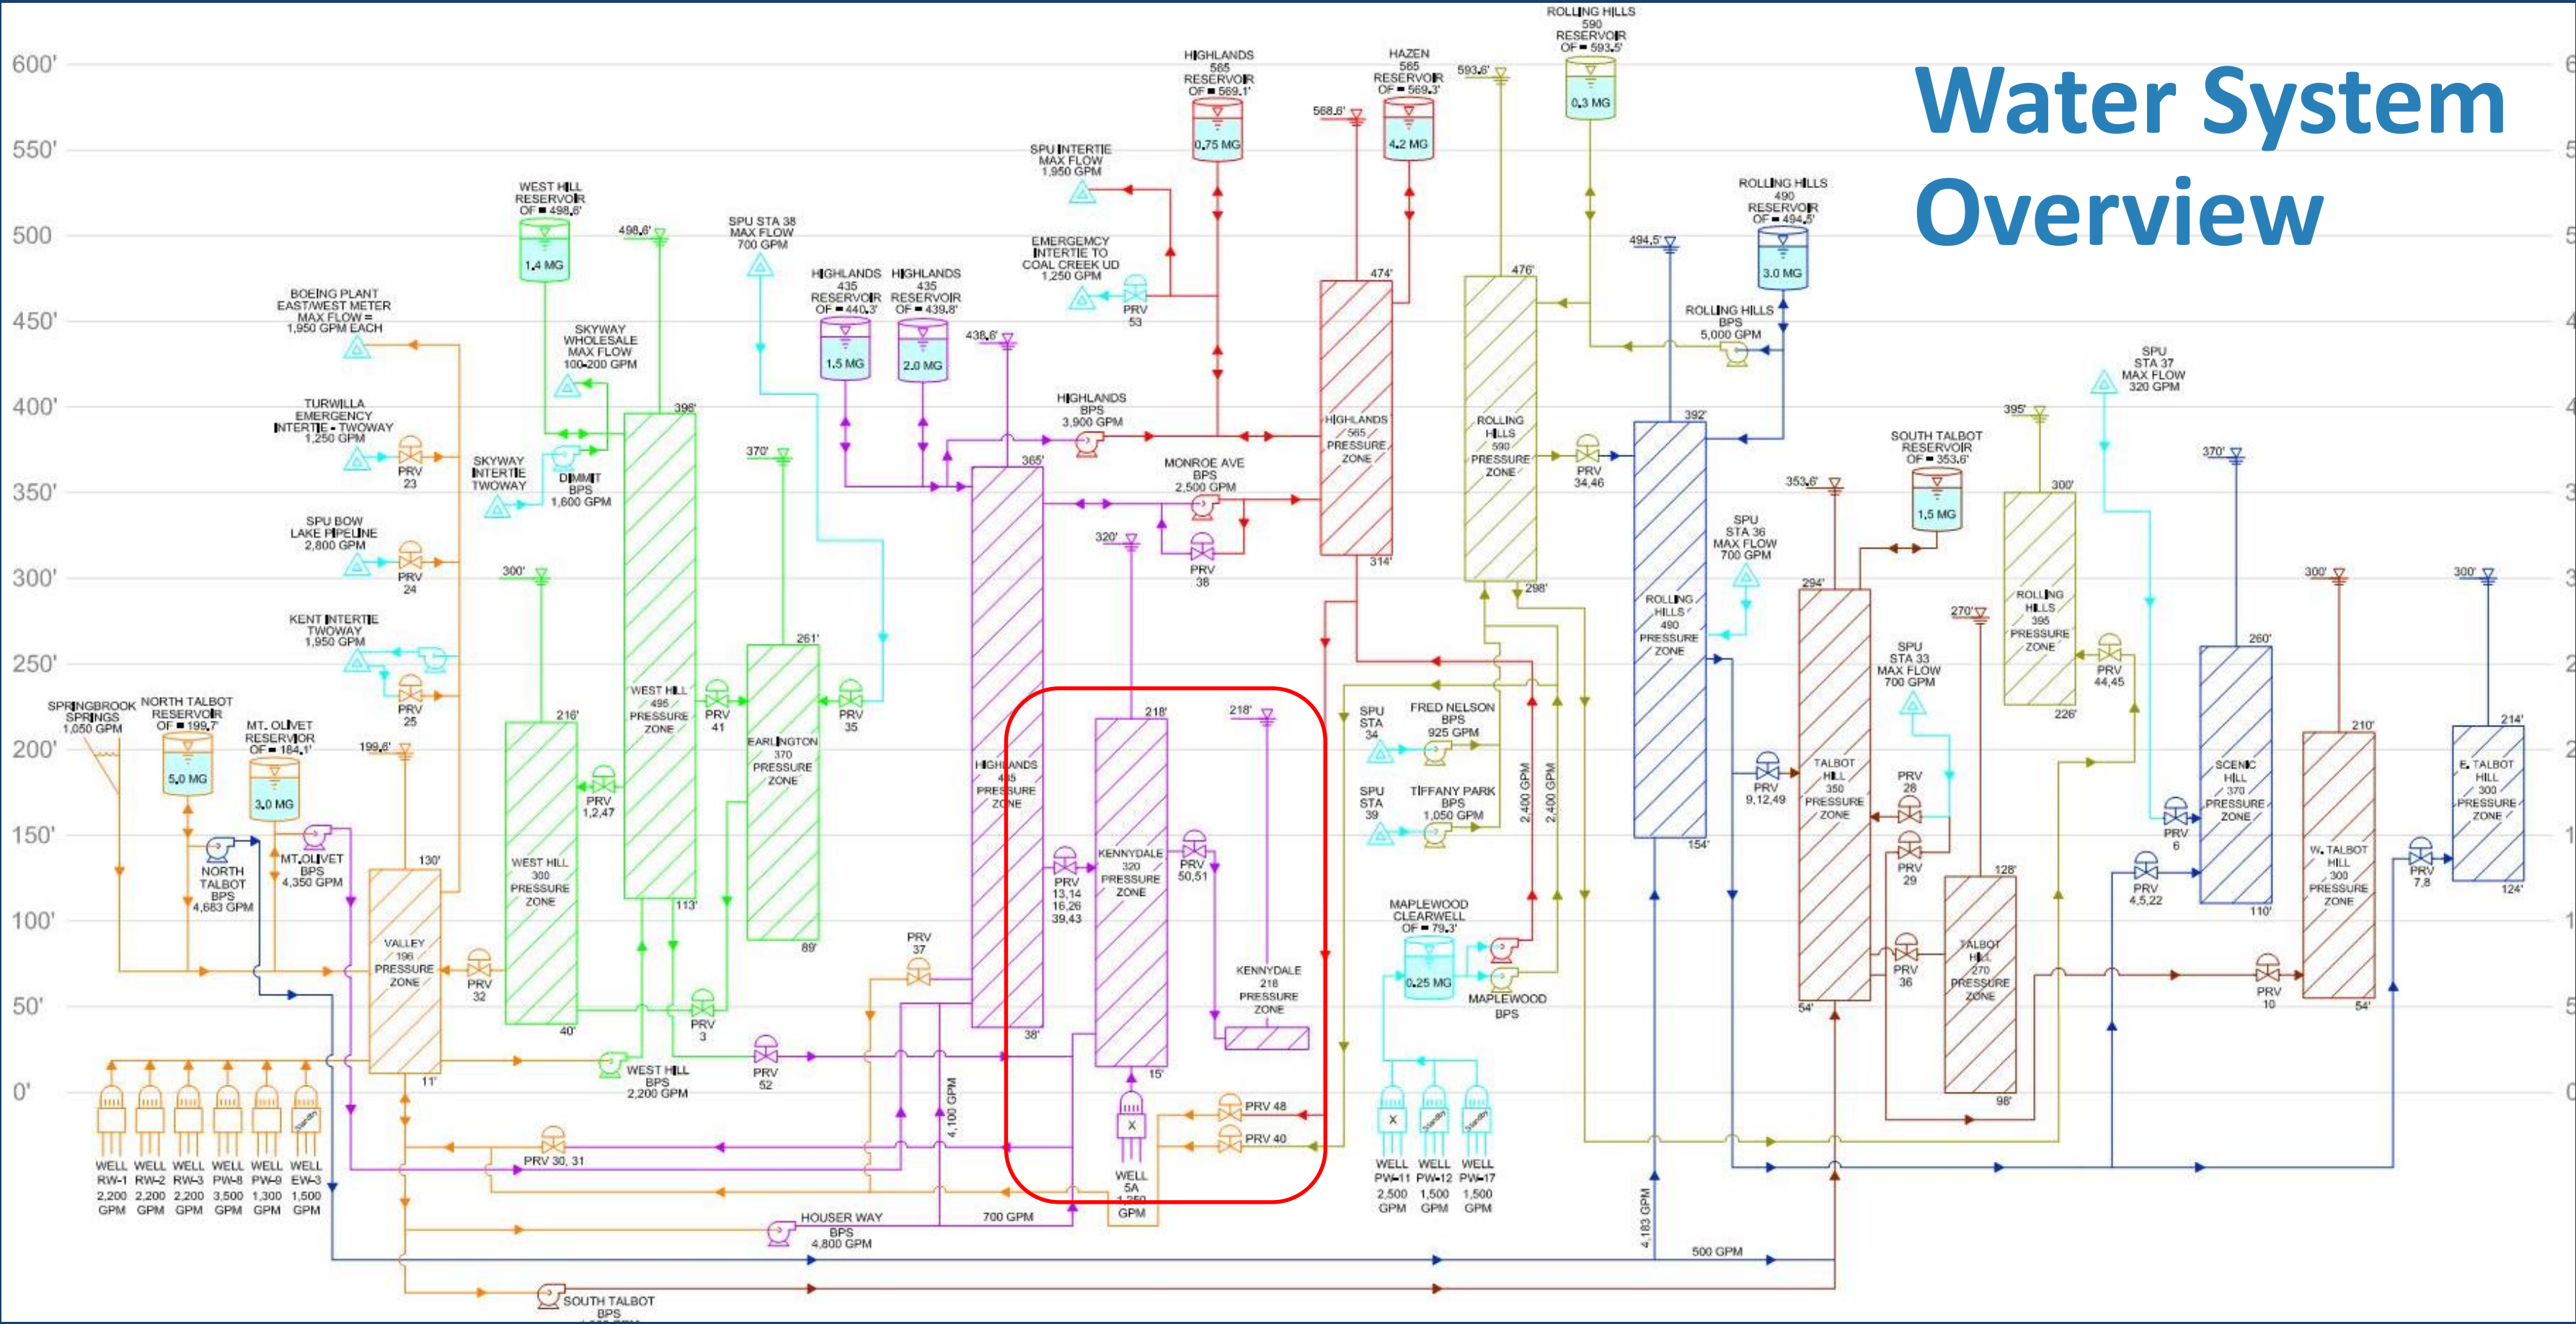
Water System Overview

600'
550'
500'
450'
400'
350'
300'
250'
200'
150'
100'
50'
0'

ROLLING HILLS 590 RESERVOIR OF = 593.5'
0.3 MG
593.6'

HIGHLANDS 565 RESERVOIR OF = 569.1'
0.75 MG

HAZEN 565 RESERVOIR OF = 569.3'
4.2 MG
568.6'

SPU INTERTIE MAX FLOW 1,950 GPM

EMERGENCY INTERTIE TO COAL CREEK UD 1,250 GPM

PRV 53

WEST HILL RESERVOIR OF = 498.6'
1.4 MG
498.6'

SPU STA 38 MAX FLOW 700 GPM

HIGHLANDS 435 RESERVOIR OF = 440.3'
1.5 MG

HIGHLANDS 435 RESERVOIR OF = 439.8'
2.0 MG

438.6'

ROLLING HILLS 490 RESERVOIR OF = 494.5'
3.0 MG
494.5'

ROLLING HILLS BPS 5,000 GPM

474'
476'

BOEING PLANT EAST/WEST METER MAX FLOW = 1,950 GPM EACH

SKYWAY WHOLESALE MAX FLOW 100-200 GPM

TURWILLA EMERGENCY INTERTIE - TWOWAY 1,250 GPM
PRV 23

SKYWAY INTERTIE TWOWAY

DIMMIT BPS 1,600 GPM

396'

HIGHLANDS BPS 3,900 GPM

HIGHLANDS 565 PRESSURE ZONE

ROLLING HILLS 590 PRESSURE ZONE

PRV 34,46

392'

SPU STA 37 MAX FLOW 320 GPM

395'

SOUTH TALBOT RESERVOIR OF = 353.6'
1.5 MG
353.6'

370'

365'

MONROE AVE BPS 2,500 GPM

320'

PRV 38

314'

298'

SPU BOW LAKE PIPELINE 2,800 GPM
PRV 24

300'

370'

SPU STA 36 MAX FLOW 700 GPM

294'

300'

ROLLING HILLS 395 PRESSURE ZONE

KENT INTERTIE TWOWAY 1,950 GPM

261'

ROLLING HILLS 490 PRESSURE ZONE

SPU STA 33 MAX FLOW 700 GPM

270'

PRV 44,45

260'

300'

PRV 25

WEST HILL 495 PRESSURE ZONE

PRV 41

PRV 35

EARLINGTON 370 PRESSURE ZONE

SPRINGBROOK SPRINGS 1,050 GPM

NORTH TALBOT RESERVOIR OF = 199.7'
5.0 MG

MT. OLIVET RESERVOIR OF = 184.1'
3.0 MG

199.6'

216'

218'

218'

SPU STA 34

FRED NELSON BPS 925 GPM

226'

210'

214'

HIGHLANDS 435 PRESSURE ZONE

PRV 1,2,47

SPU STA 39

TIFFANY PARK BPS 1,050 GPM

2,400 GPM
2,400 GPM

PRV 9,12,49

TALBOT HILL 350 PRESSURE ZONE

PRV 28

SCENIC HILL 370 PRESSURE ZONE

E. TALBOT HILL 300 PRESSURE ZONE

NORTH TALBOT BPS 4,683 GPM

MT.OLIVET BPS 4,350 GPM

130'

WEST HILL 300 PRESSURE ZONE

KENNYDALE 320 PRESSURE ZONE

PRV 13,14 16,26 39,43

PRV 50,51

154'

PRV 29

PRV 6

W. TALBOT HILL 300 PRESSURE ZONE

PRV 7,8

128'

113'

PRV 4,5,22

110'

124'

VALLEY 196 PRESSURE ZONE

PRV 32

89'

PRV 37

MAPLEWOOD CLEARWELL OF = 79.3'
0.25 MG

KENNYDALE 218 PRESSURE ZONE

TALBOT HILL 270 PRESSURE ZONE

PRV 36

MAPLEWOOD BPS

PRV 10

40'

PRV 3

38'

54'

54'

98'

WEST HILL BPS 2,200 GPM

PRV 52

15'

11'

4,100 GPM

PRV 48
PRV 40

WELL RW-1 2,200 GPM
WELL RW-2 2,200 GPM
WELL RW-3 2,200 GPM
WELL PW-8 3,500 GPM
WELL PW-9 1,300 GPM
WELL EW-3 1,500 GPM

PRV 30, 31

WELL 5A 1,250 GPM

WELL PW-11 2,500 GPM
WELL PW-12 1,500 GPM
WELL PW-17 1,500 GPM

HOUSER WAY BPS 4,800 GPM

700 GPM

4,183 GPM

500 GPM

SOUTH TALBOT BPS